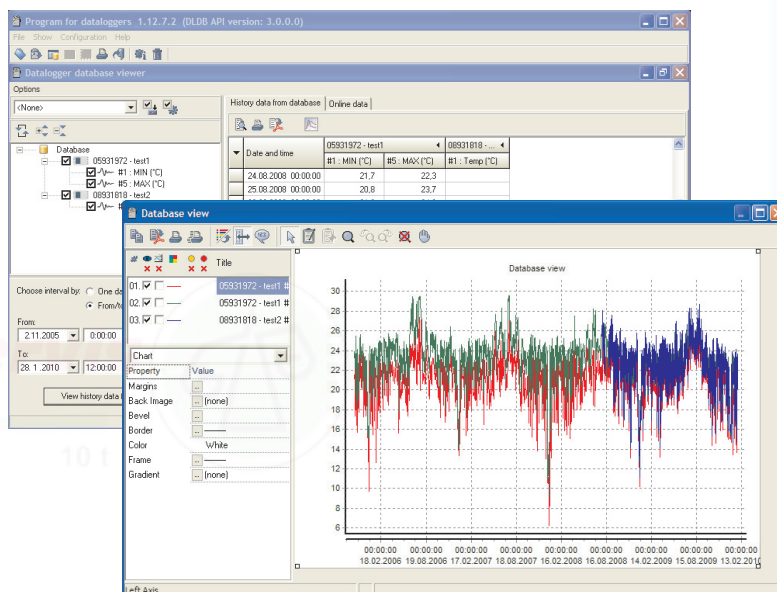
Program for dataloggers 1.12.7.2 (DLDB API version: 3.0.0.0)
File Show Configuration Help

Datalogger database viewer
Options
<None>

Database
05931972 - test1
#1 : MIN (°C)
#5 : MAX (°C)
08931818 - test2

Choose interval by: One da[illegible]
From/t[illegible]
From:
2.11.2005 0:00:00
To:
28. 1 .2010 12:00:00
View history data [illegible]

History data from database | Online data

| Date and time | 05931972 - test1 #1 : MIN (°C) | #5 : MAX (°C) | 08931818 - ... #1 : Temp (°C) |
|---|---|---|---|
| 24.08.2008 00:00:00 | 21,7 | 22,3 | |
| 25.08.2008 00:00:00 | 20,8 | 23,7 | |

Database view

Title
01. 05931972 - test1 #
02. 05931972 - test1 #
03. 08931818 - test2 #

Chart
| Property | Value |
|---|---|
| Margins | ... |
| Back Image | ... (none) |
| Bevel | ... |
| Border | ... |
| Color | White |
| Frame | ... |
| Gradient | ... (none) |

Database view
30
28
26
24
22
20
18
16
14
12
10
8
6
00:00:00 18.02.2006
00:00:00 19.08.2006
00:00:00 17.02.2007
00:00:00 18.08.2007
00:00:00 16.02.2008
00:00:00 16.08.2008
00:00:00 14.02.2009
00:00:00 15.08.2009
00:00:00 13.02.2010

Left Axis